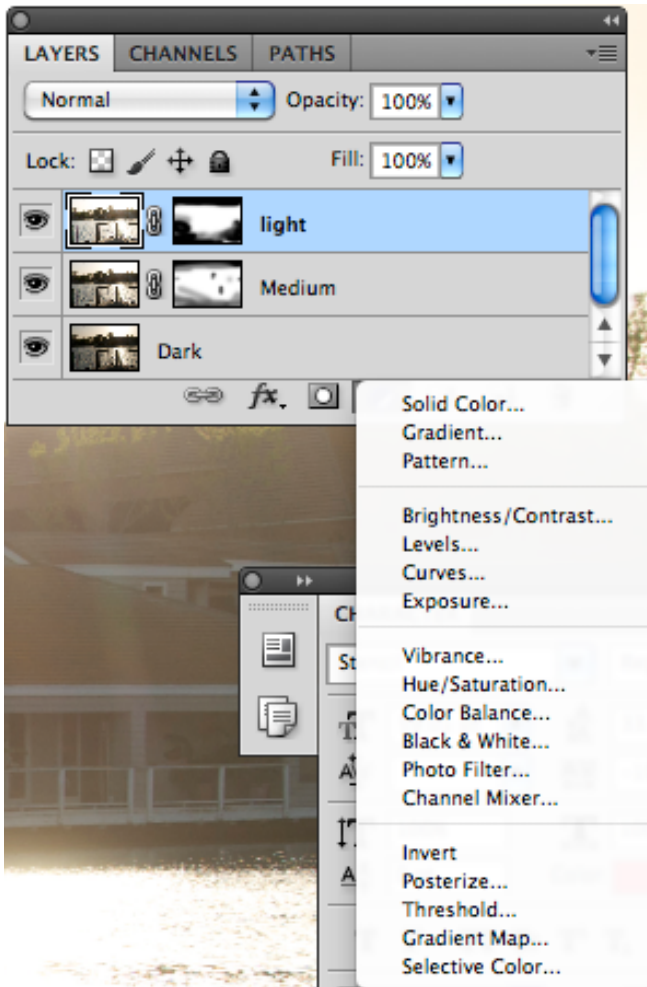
LAYERS CHANNELS PATHS

Normal Opacity: 100%

Lock: Fill: 100%

light

Medium

Dark

fx.

Solid Color...
Gradient...
Pattern...

Brightness/Contrast...
Levels...
Curves...
Exposure...

Vibrance...
Hue/Saturation...
Color Balance...
Black & White...
Photo Filter...
Channel Mixer...

Invert
Posterize...
Threshold...
Gradient Map...
Selective Color...

CH

St